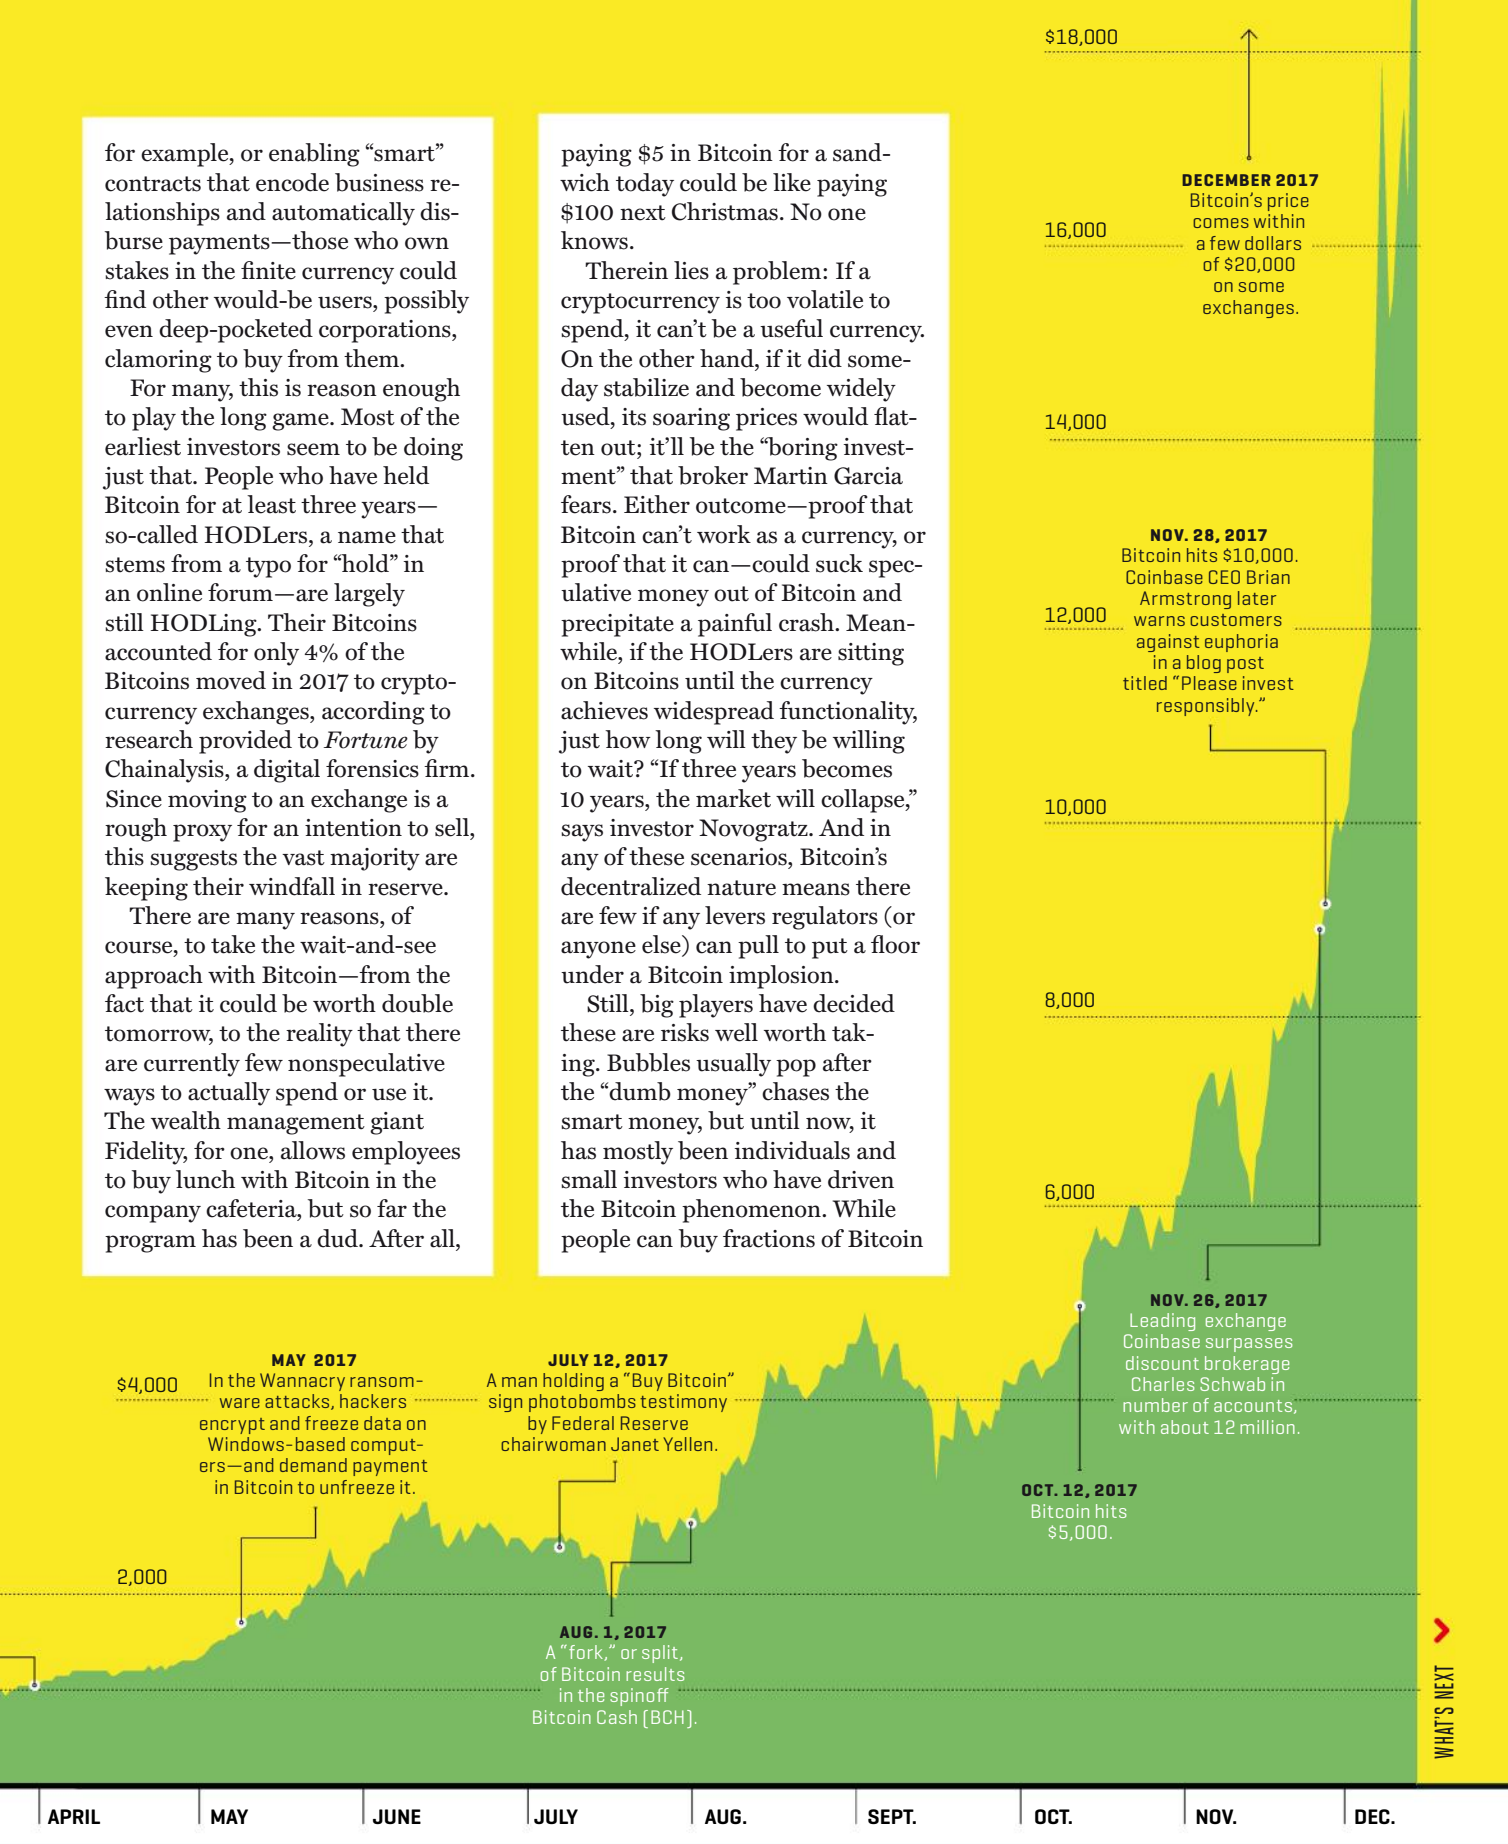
for example, or enabling "smart" contracts that encode business relationships and automatically disburse payments—those who own stakes in the finite currency could find other would-be users, possibly even deep-pocketed corporations, clamoring to buy from them.

For many, this is reason enough to play the long game. Most of the earliest investors seem to be doing just that. People who have held Bitcoin for at least three years—so-called HODLers, a name that stems from a typo for "hold" in an online forum—are largely still HODLing. Their Bitcoins accounted for only 4% of the Bitcoins moved in 2017 to cryptocurrency exchanges, according to research provided to *Fortune* by Chainalysis, a digital forensics firm. Since moving to an exchange is a rough proxy for an intention to sell, this suggests the vast majority are keeping their windfall in reserve.

There are many reasons, of course, to take the wait-and-see approach with Bitcoin—from the fact that it could be worth double tomorrow, to the reality that there are currently few nonspeculative ways to actually spend or use it. The wealth management giant Fidelity, for one, allows employees to buy lunch with Bitcoin in the company cafeteria, but so far the program has been a dud. After all,

paying $5 in Bitcoin for a sandwich today could be like paying $100 next Christmas. No one knows.

Therein lies a problem: If a cryptocurrency is too volatile to spend, it can't be a useful currency. On the other hand, if it did someday stabilize and become widely used, its soaring prices would flatten out; it'll be the "boring investment" that broker Martin Garcia fears. Either outcome—proof that Bitcoin can't work as a currency, or proof that it can—could suck speculative money out of Bitcoin and precipitate a painful crash. Meanwhile, if the HODLers are sitting on Bitcoins until the currency achieves widespread functionality, just how long will they be willing to wait? "If three years becomes 10 years, the market will collapse," says investor Novogratz. And in any of these scenarios, Bitcoin's decentralized nature means there are few if any levers regulators (or anyone else) can pull to put a floor under a Bitcoin implosion.

Still, big players have decided these are risks well worth taking. Bubbles usually pop after the "dumb money" chases the smart money, but until now, it has mostly been individuals and small investors who have driven the Bitcoin phenomenon. While people can buy fractions of Bitcoin

$18,000
16,000
14,000
12,000
10,000
8,000
6,000
$4,000
2,000

DECEMBER 2017
Bitcoin's price comes within a few dollars of $20,000 on some exchanges.

NOV. 28, 2017
Bitcoin hits $10,000. Coinbase CEO Brian Armstrong later warns customers against euphoria in a blog post titled "Please invest responsibly."

NOV. 26, 2017
Leading exchange Coinbase surpasses discount brokerage Charles Schwab in number of accounts, with about 12 million.

OCT. 12, 2017
Bitcoin hits $5,000.

MAY 2017
In the Wannacry ransomware attacks, hackers encrypt and freeze data on Windows-based computers—and demand payment in Bitcoin to unfreeze it.

JULY 12, 2017
A man holding a "Buy Bitcoin" sign photobombs testimony by Federal Reserve chairwoman Janet Yellen.

AUG. 1, 2017
A "fork," or split, of Bitcoin results in the spinoff Bitcoin Cash (BCH).

WHAT'S NEXT

APRIL | MAY | JUNE | JULY | AUG. | SEPT. | OCT. | NOV. | DEC.